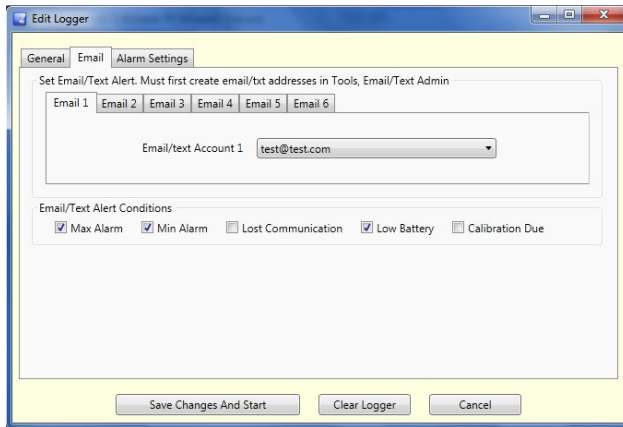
Edit Logger

General | Email | Alarm Settings

Set Email/Text Alert. Must first create email/txt addresses in Tools, Email/Text Admin

Email 1 | Email 2 | Email 3 | Email 4 | Email 5 | Email 6

Email/text Account 1 test@test.com

Email/Text Alert Conditions

Max Alarm
Min Alarm
Lost Communication
Low Battery
Calibration Due

Save Changes And Start
Clear Logger
Cancel